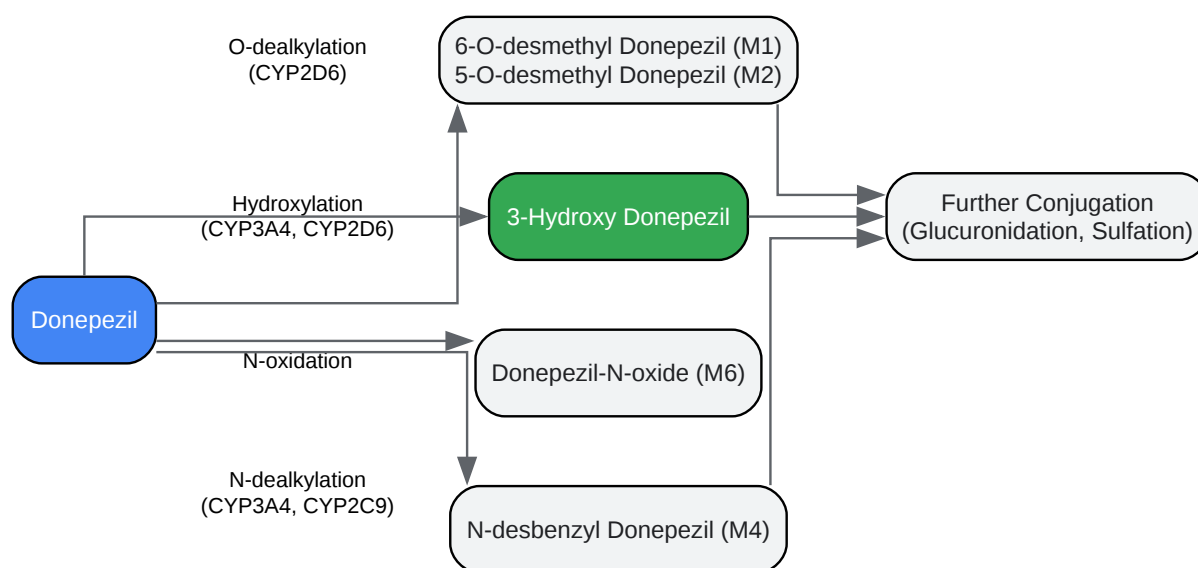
O-dealkylation
(CYP2D6)

6-O-desmethyl Donepezil (M1)
5-O-desmethyl Donepezil (M2)

Hydroxylation
(CYP3A4, CYP2D6)

3-Hydroxy Donepezil

Further Conjugation
(Glucuronidation, Sulfation)

Donepezil

N-oxidation

Donepezil-N-oxide (M6)

N-dealkylation
(CYP3A4, CYP2C9)

N-desbenzyl Donepezil (M4)